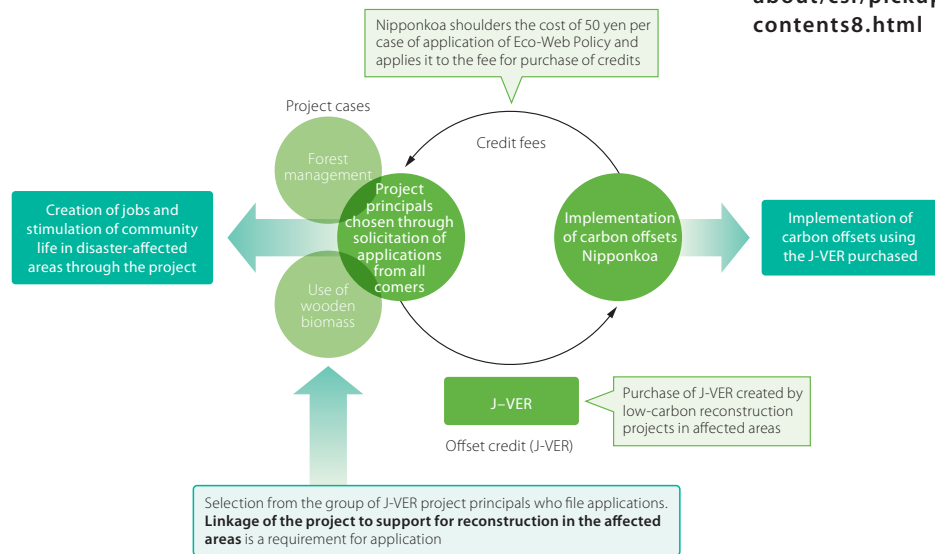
about/csr/pickup/
contents8.html

Nipponkoa shoulders the cost of 50 yen per case of application of Eco-Web Policy and applies it to the fee for purchase of credits

Project cases

Credit fees

Forest management

Project principals chosen through solicitation of applications from all comers

Use of wooden biomass

Creation of jobs and stimulation of community life in disaster-affected areas through the project

Implementation of carbon offsets Nipponkoa

Implementation of carbon offsets using the J-VER purchased

J–VER

Offset credit (J-VER)

Purchase of J-VER created by low-carbon reconstruction projects in affected areas

Selection from the group of J-VER project principals who file applications. **Linkage of the project to support for reconstruction in the affected areas** is a requirement for application